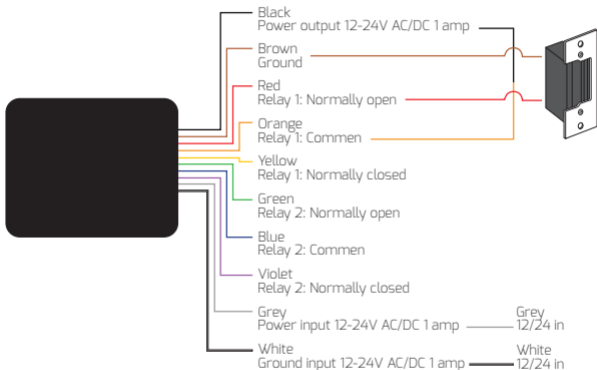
Black
Power output 12-24V AC/DC 1 amp

Brown
Ground

Red
Relay 1: Normally open

Orange
Relay 1: Commen

Yellow
Relay 1: Normally closed

Green
Relay 2: Normally open

Blue
Relay 2: Commen

Violet
Relay 2: Normally closed

Grey
Power input 12-24V AC/DC 1 amp

Grey
12/24 in

White
Ground input 12-24V AC/DC 1 amp

White
12/24 in